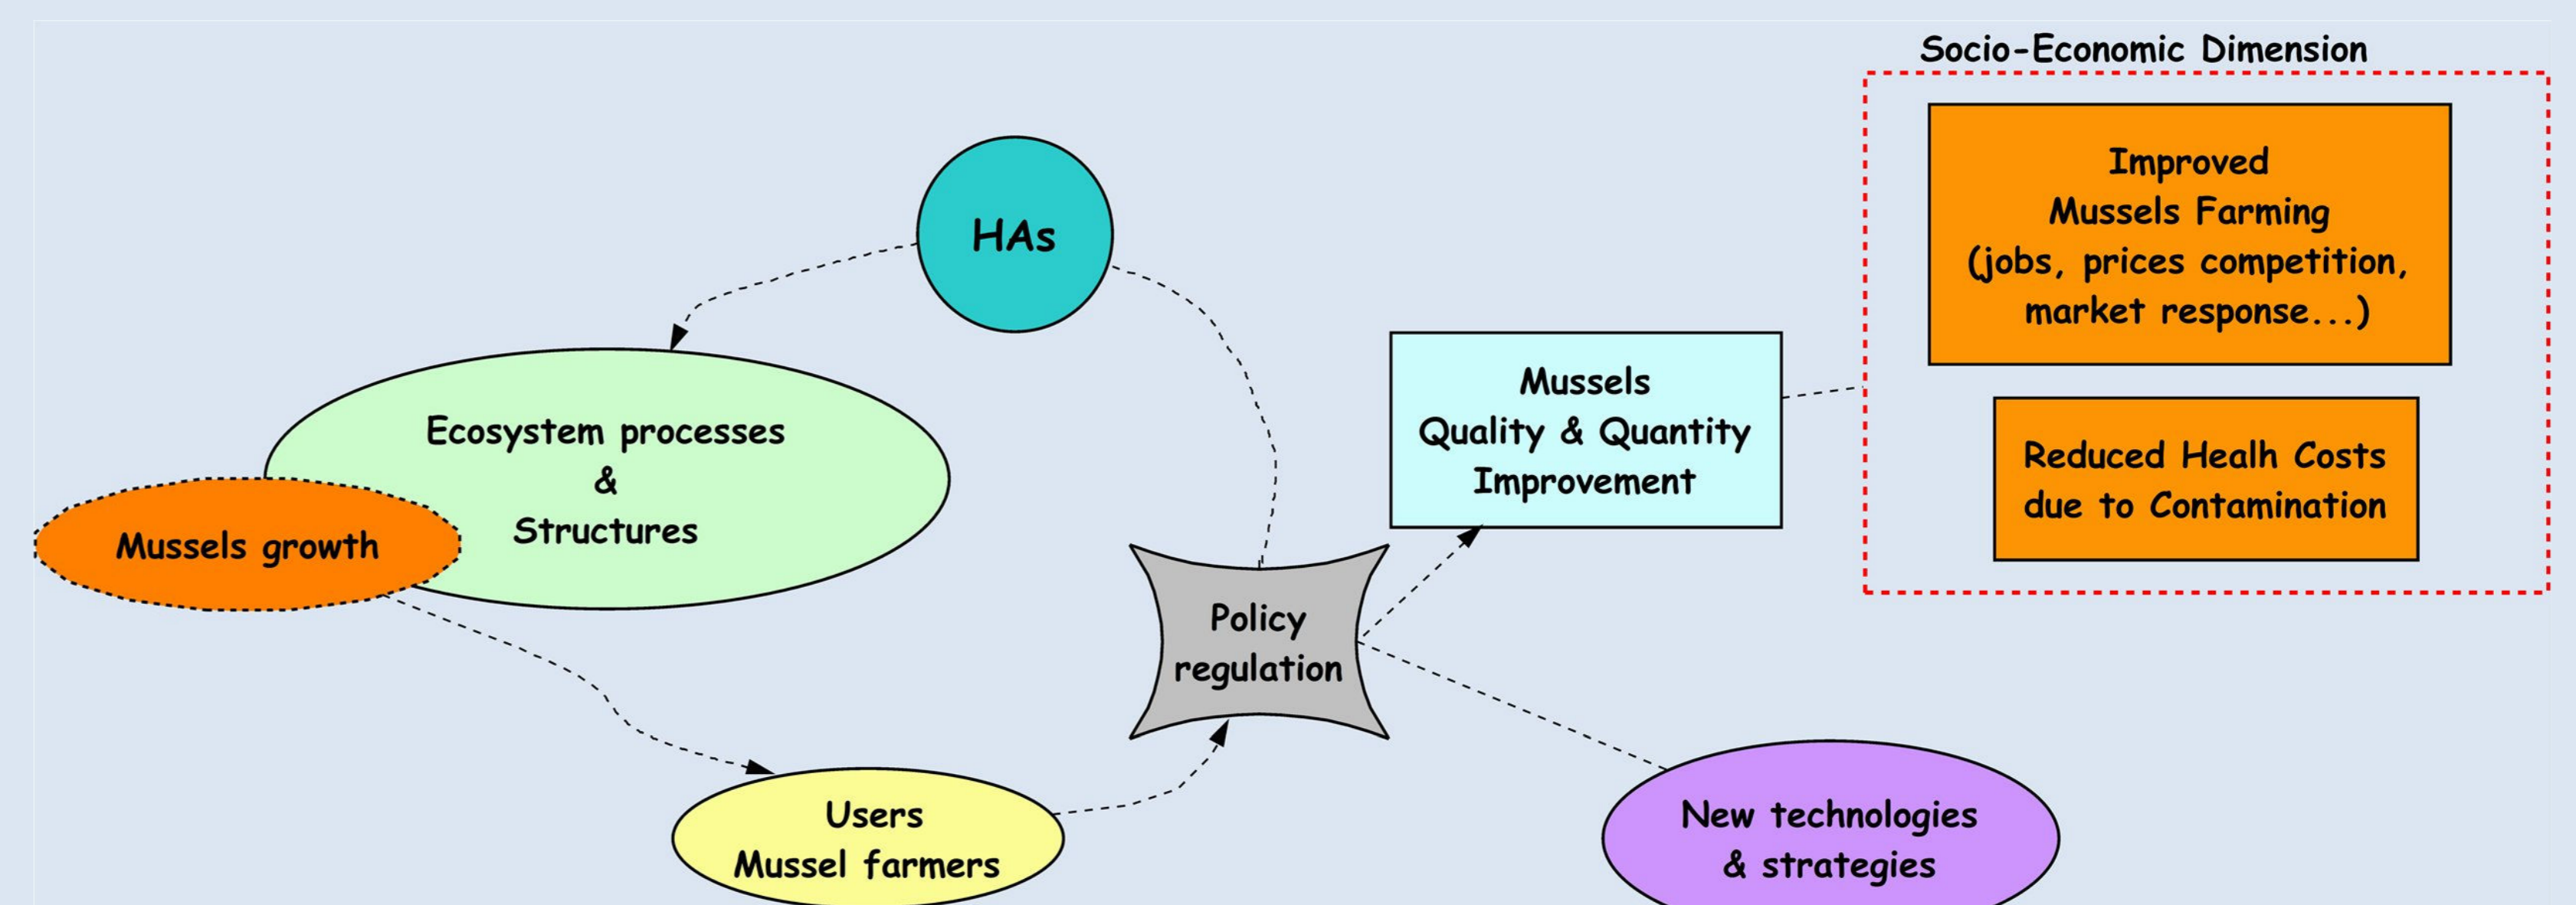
Socio-Economic Dimension

Improved Mussels Farming (jobs, prices competition, market response...)

Reduced Healh Costs due to Contamination

HAs

Ecosystem processes & Structures

Mussels growth

Mussels Quality & Quantity Improvement

Policy regulation

Users Mussel farmers

New technologies & strategies